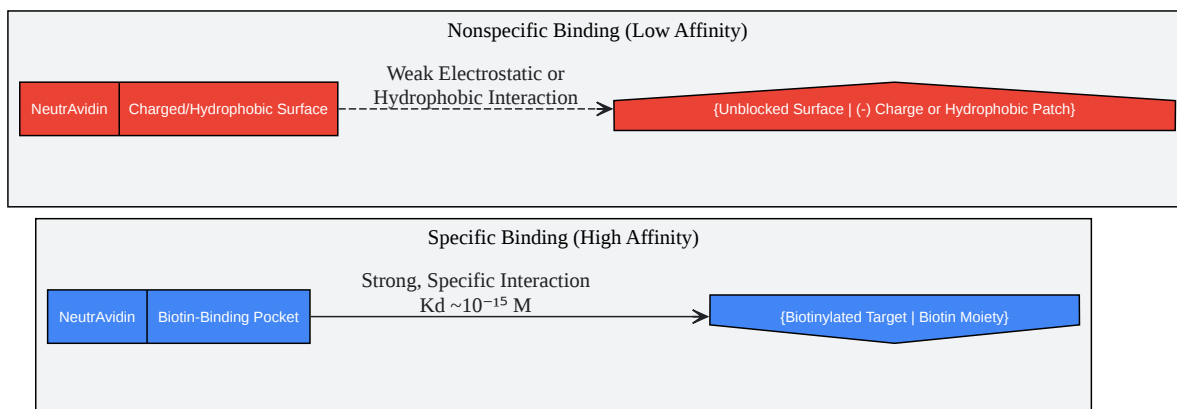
Nonspecific Binding (Low Affinity)

NeutrAvidin | Charged/Hydrophobic Surface

Weak Electrostatic or Hydrophobic Interaction

{Unblocked Surface | (-) Charge or Hydrophobic Patch}

Specific Binding (High Affinity)

NeutrAvidin | Biotin-Binding Pocket

Strong, Specific Interaction
Kd ~$10^{-15}$ M

{Biotinylated Target | Biotin Moiety}